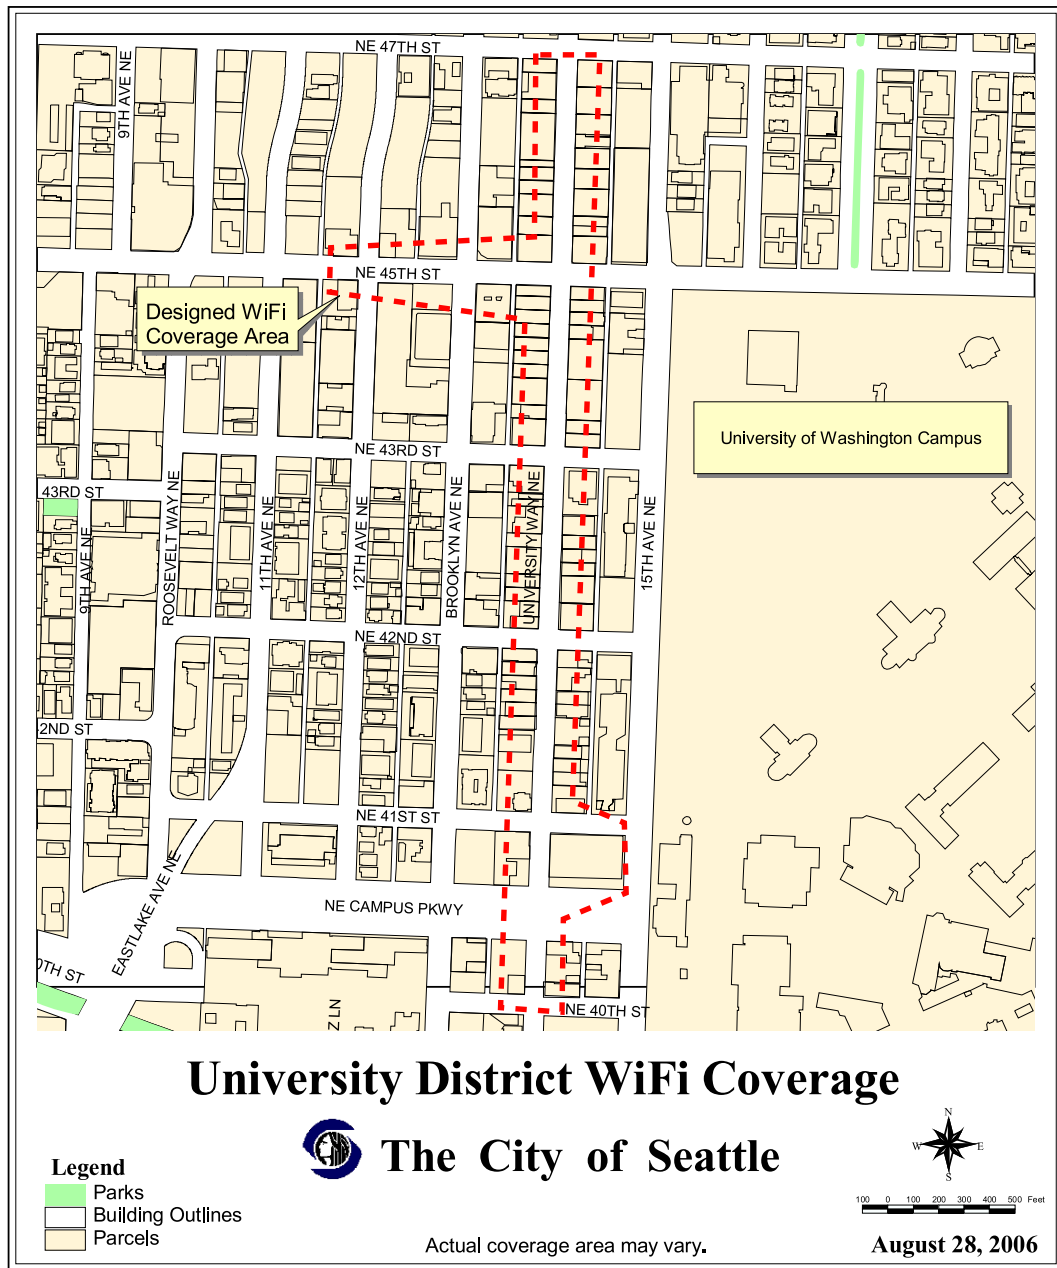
NE 47TH ST
9TH AVE NE
NE 45TH ST
Designed WiFi Coverage Area
University of Washington Campus
NE 43RD ST
43RD ST
9TH AVE NE
ROOSEVELT WAY NE
11TH AVE NE
12TH AVE NE
BROOKLYN AVE NE
UNIVERSITY WAY NE
15TH AVE NE
NE 42ND ST
2ND ST
NE 41ST ST
NE CAMPUS PKWY
EASTLAKE AVE NE
0TH ST
Z LN
NE 40TH ST

University District WiFi Coverage

The City of Seattle

Legend
Parks
Building Outlines
Parcels

N
W
E
S
100 0 100 200 300 400 500 Feet

Actual coverage area may vary.

August 28, 2006